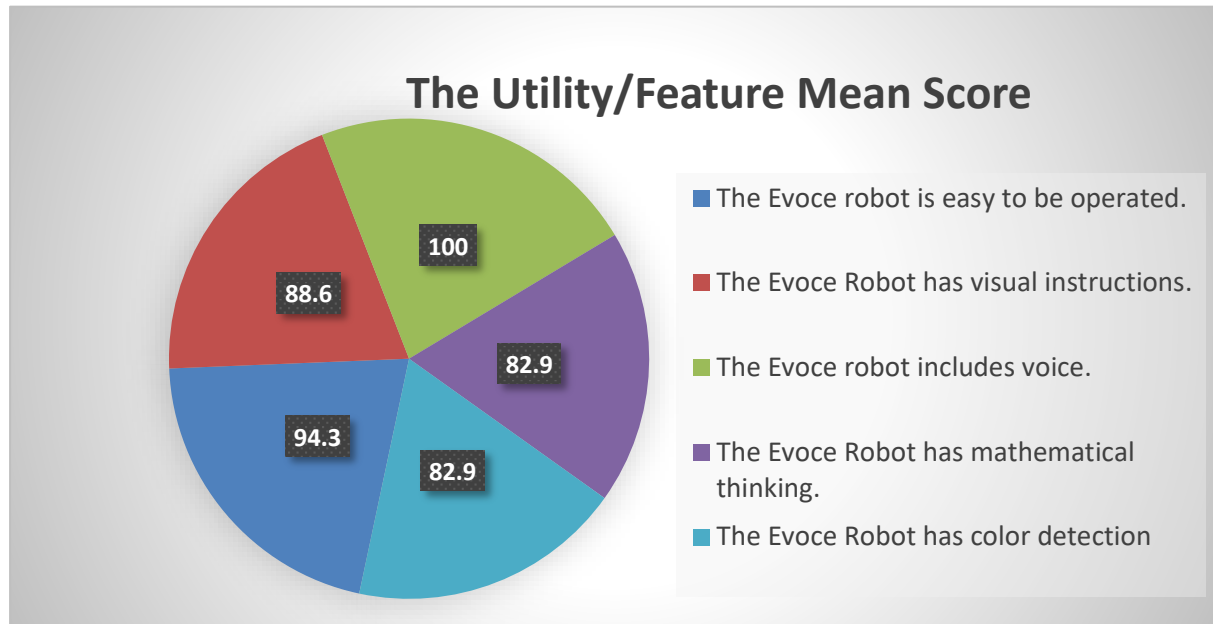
The Utility/Feature Mean Score

100

88.6

82.9

94.3

82.9

The Evoce robot is easy to be operated.

The Evoce Robot has visual instructions.

The Evoce robot includes voice.

The Evoce Robot has mathematical thinking.

The Evoce Robot has color detection